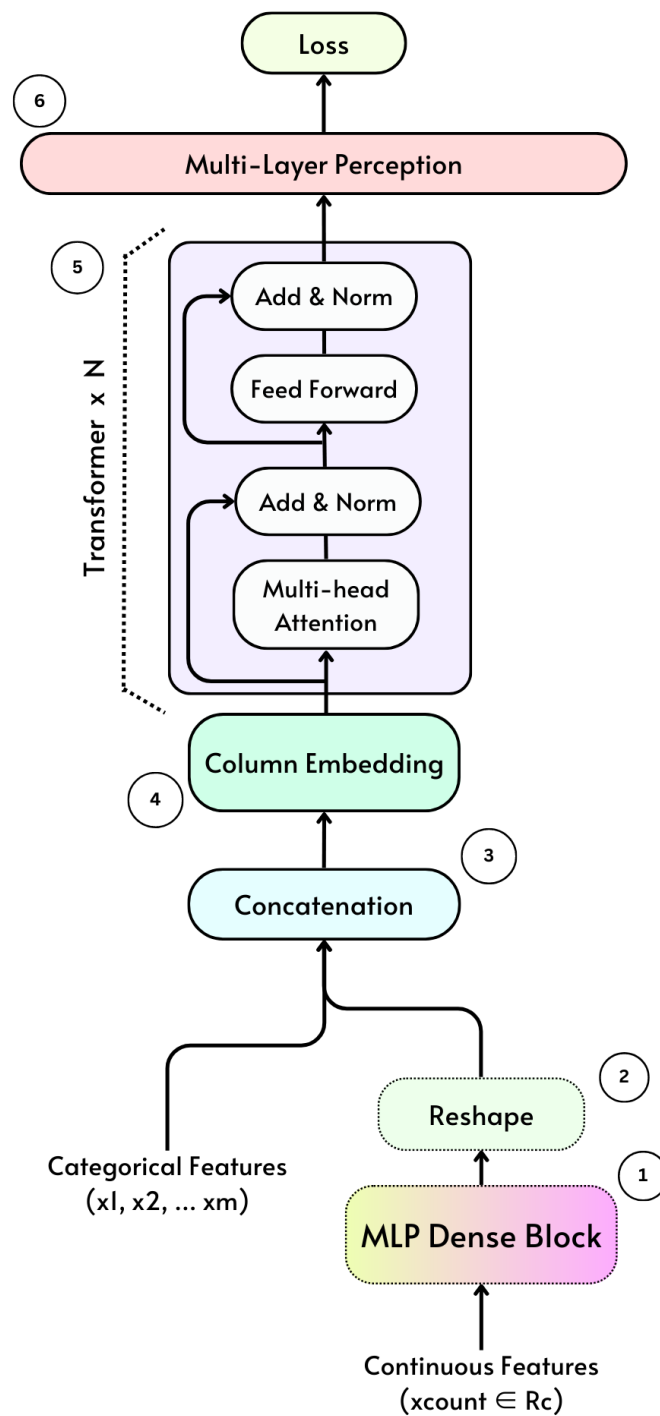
Loss

6

Multi-Layer Perception

5

Transformer x N

Add & Norm

Feed Forward

Add & Norm

Multi-head Attention

Column Embedding

4

3

Concatenation

2

Reshape

Categorical Features (xl, x2, ... xm)

1

MLP Dense Block

Continuous Features (xcount $\in$ Rc)